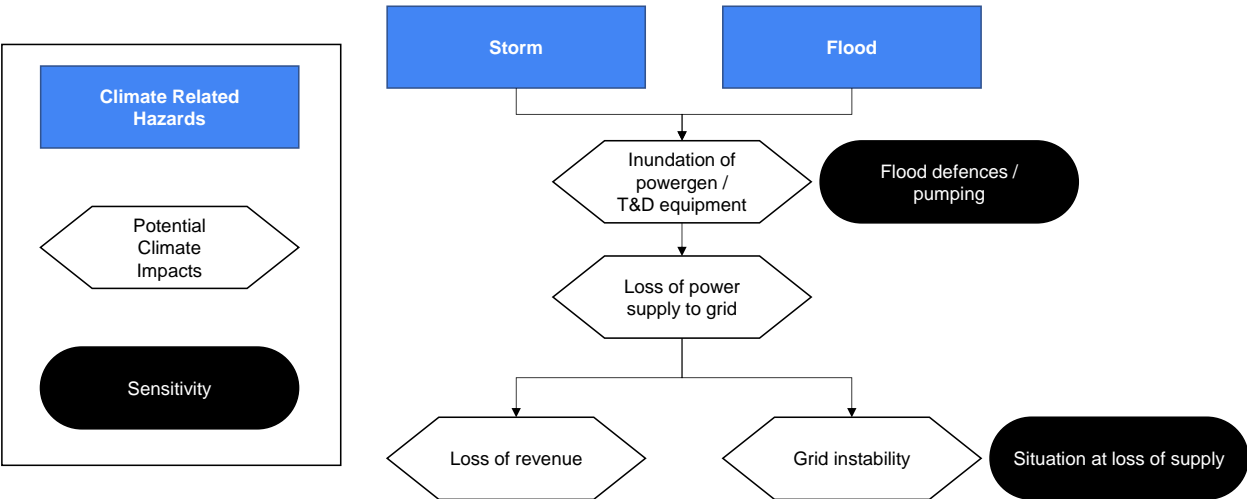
Climate Related Hazards

Potential Climate Impacts

Sensitivity

Storm

Flood

Inundation of powergen / T&D equipment

Flood defences / pumping

Loss of power supply to grid

Loss of revenue

Grid instability

Situation at loss of supply